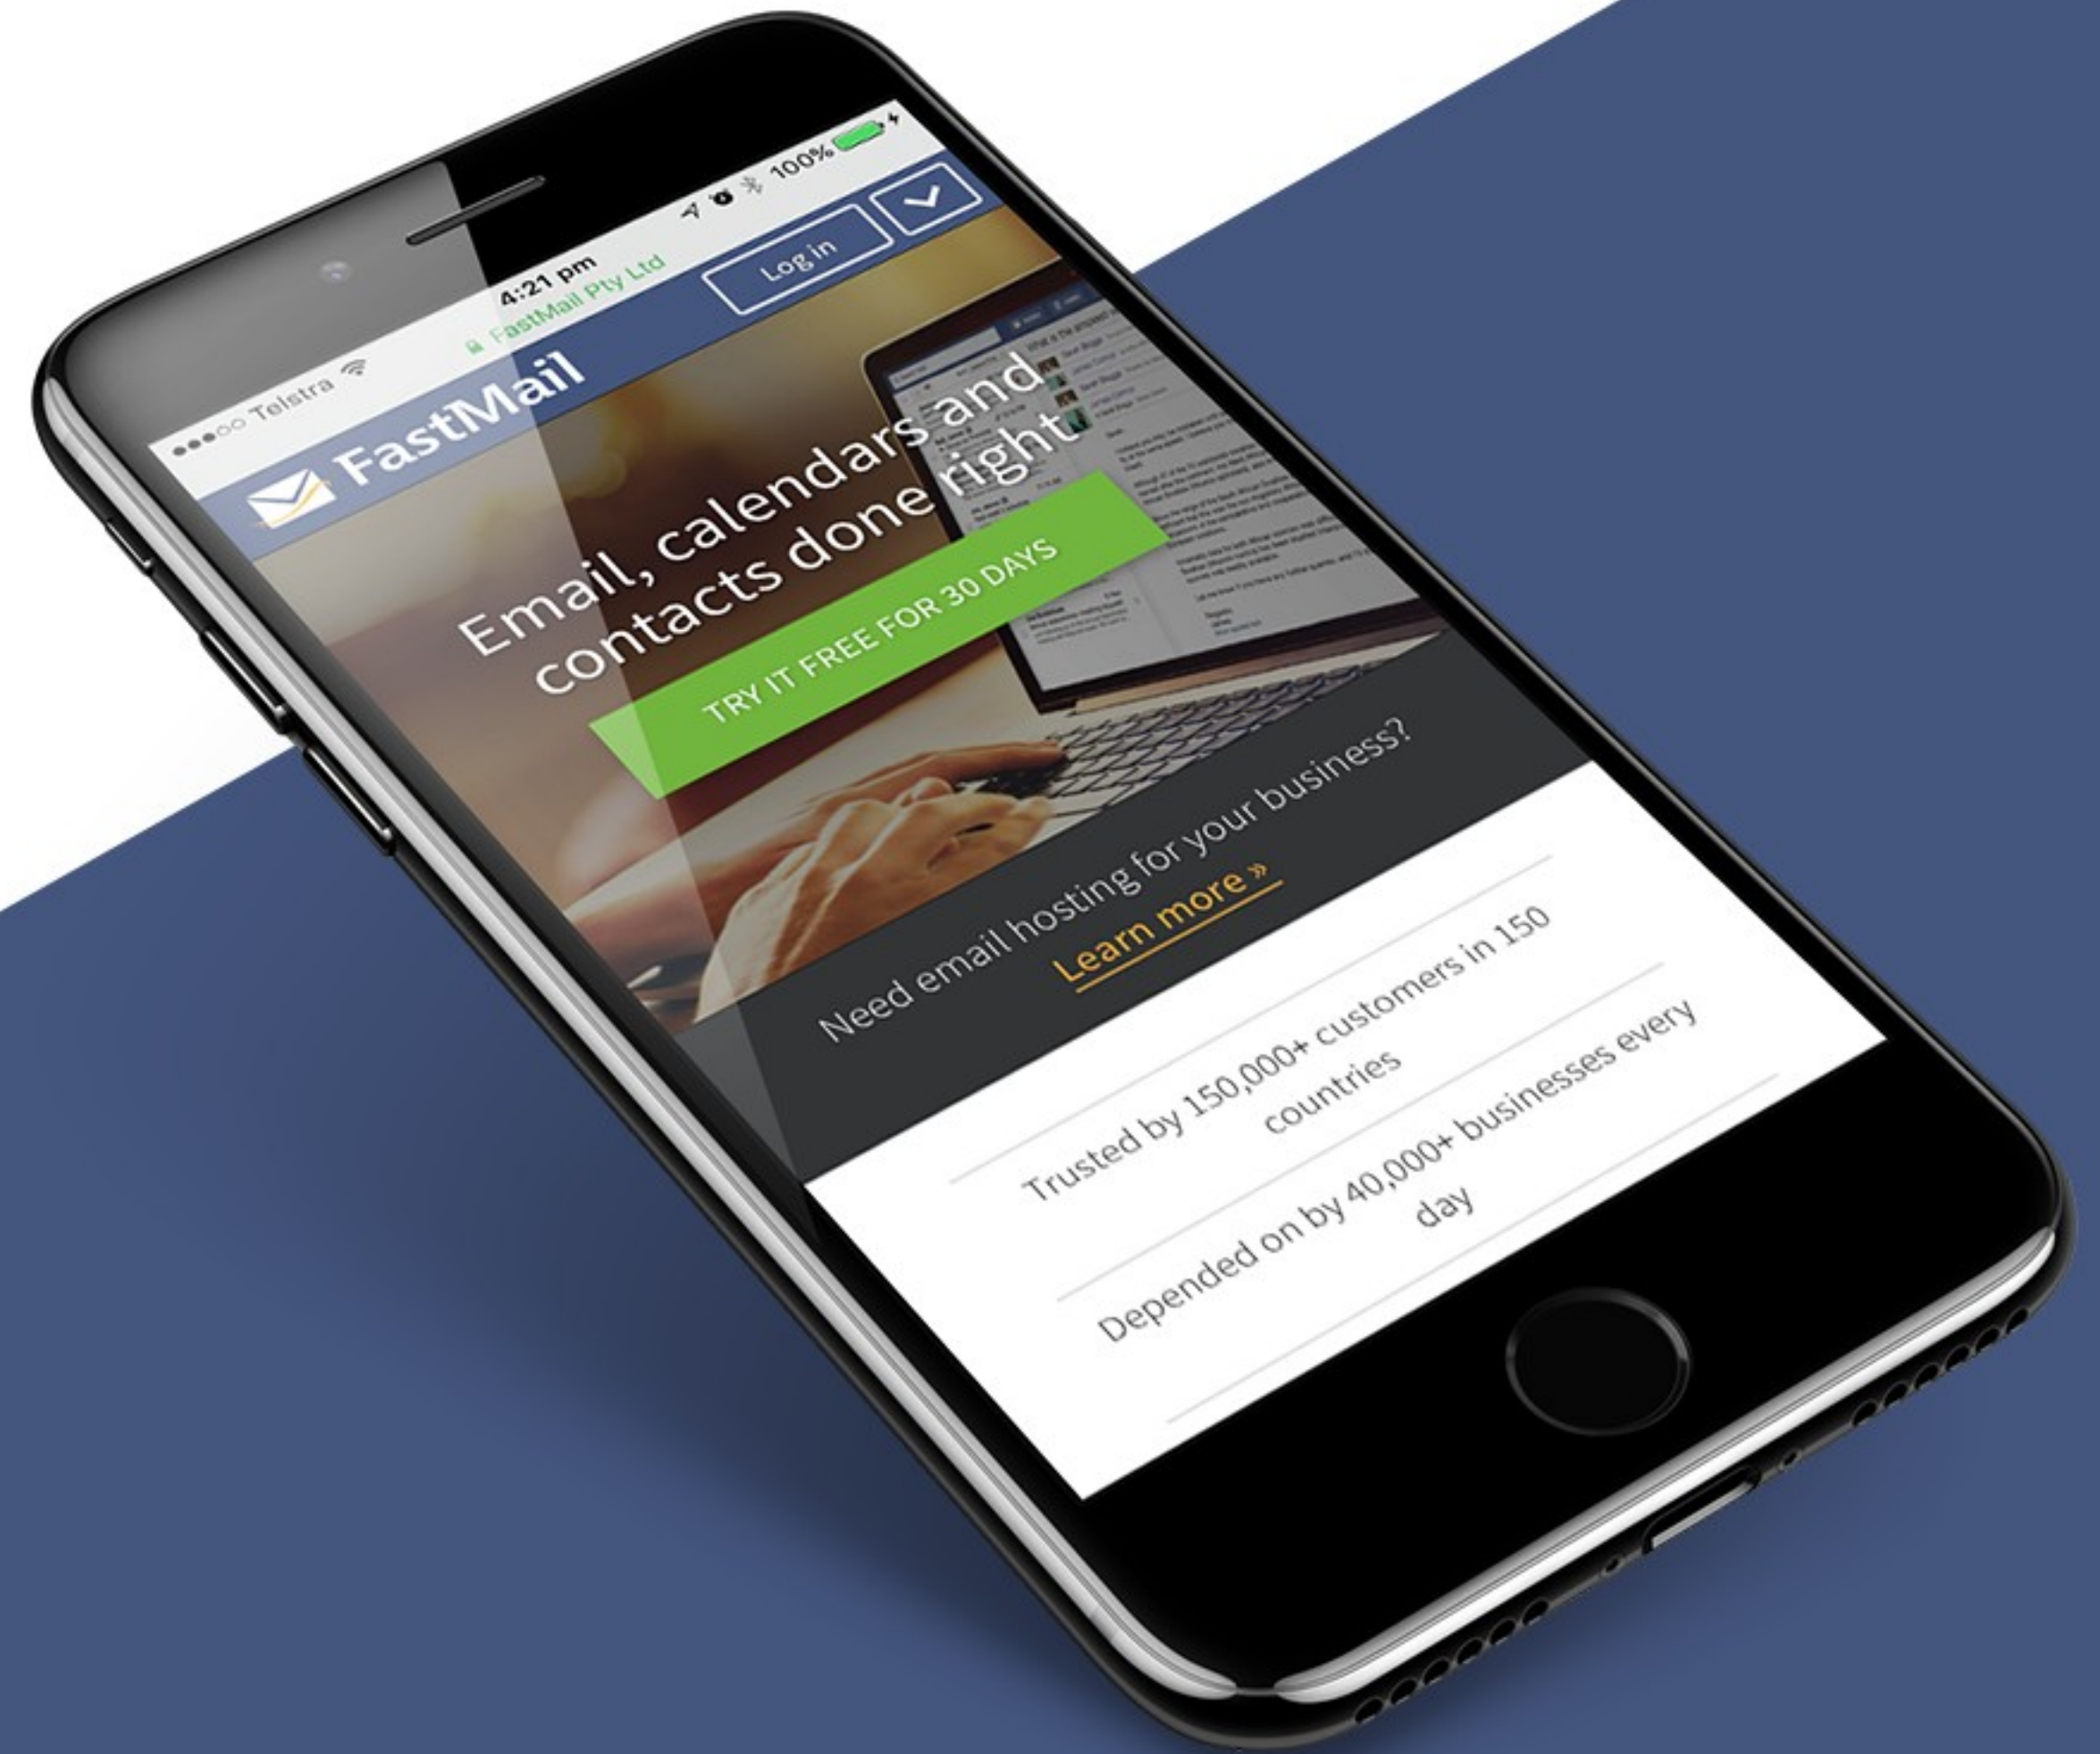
●●●○○ Telstra
4:21 pm
100%
FastMail Pty Ltd

FastMail

Log in

Email, calendars and contacts done right

TRY IT FREE FOR 30 DAYS

Need email hosting for your business?
Learn more »

Trusted by 150,000+ customers in 150 countries

Depended on by 40,000+ businesses every day